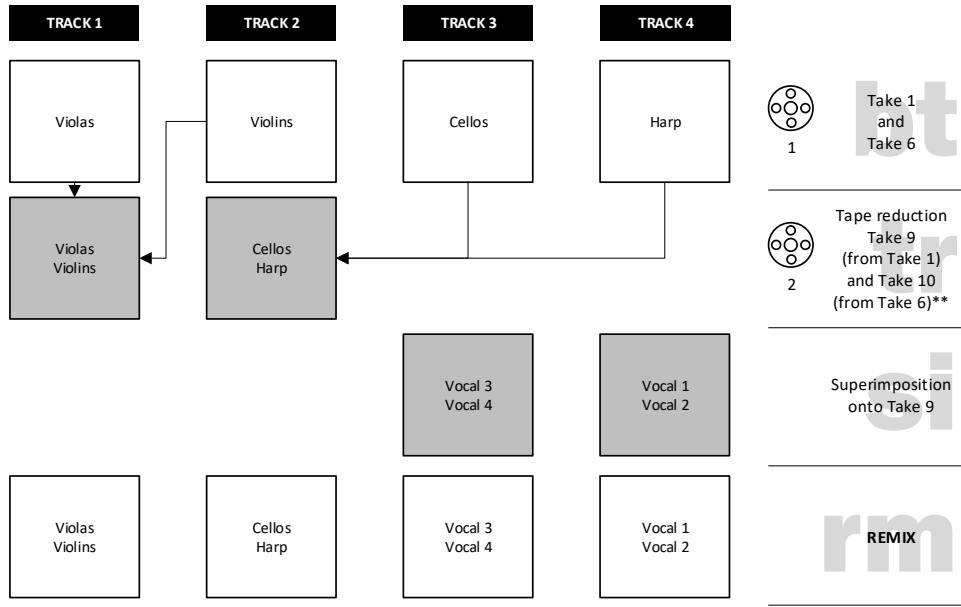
TRACK 1

TRACK 2

TRACK 3

TRACK 4

Violas

Violins

Cellos

Harp

1

Take 1 and Take 6

bt

Violas Violins

Cellos Harp

2

Tape reduction Take 9 (from Take 1) and Take 10 (from Take 6)**

tr

Vocal 3 Vocal 4

Vocal 1 Vocal 2

Superimposition onto Take 9

si

Violas Violins

Cellos Harp

Vocal 3 Vocal 4

Vocal 1 Vocal 2

REMIX

rm